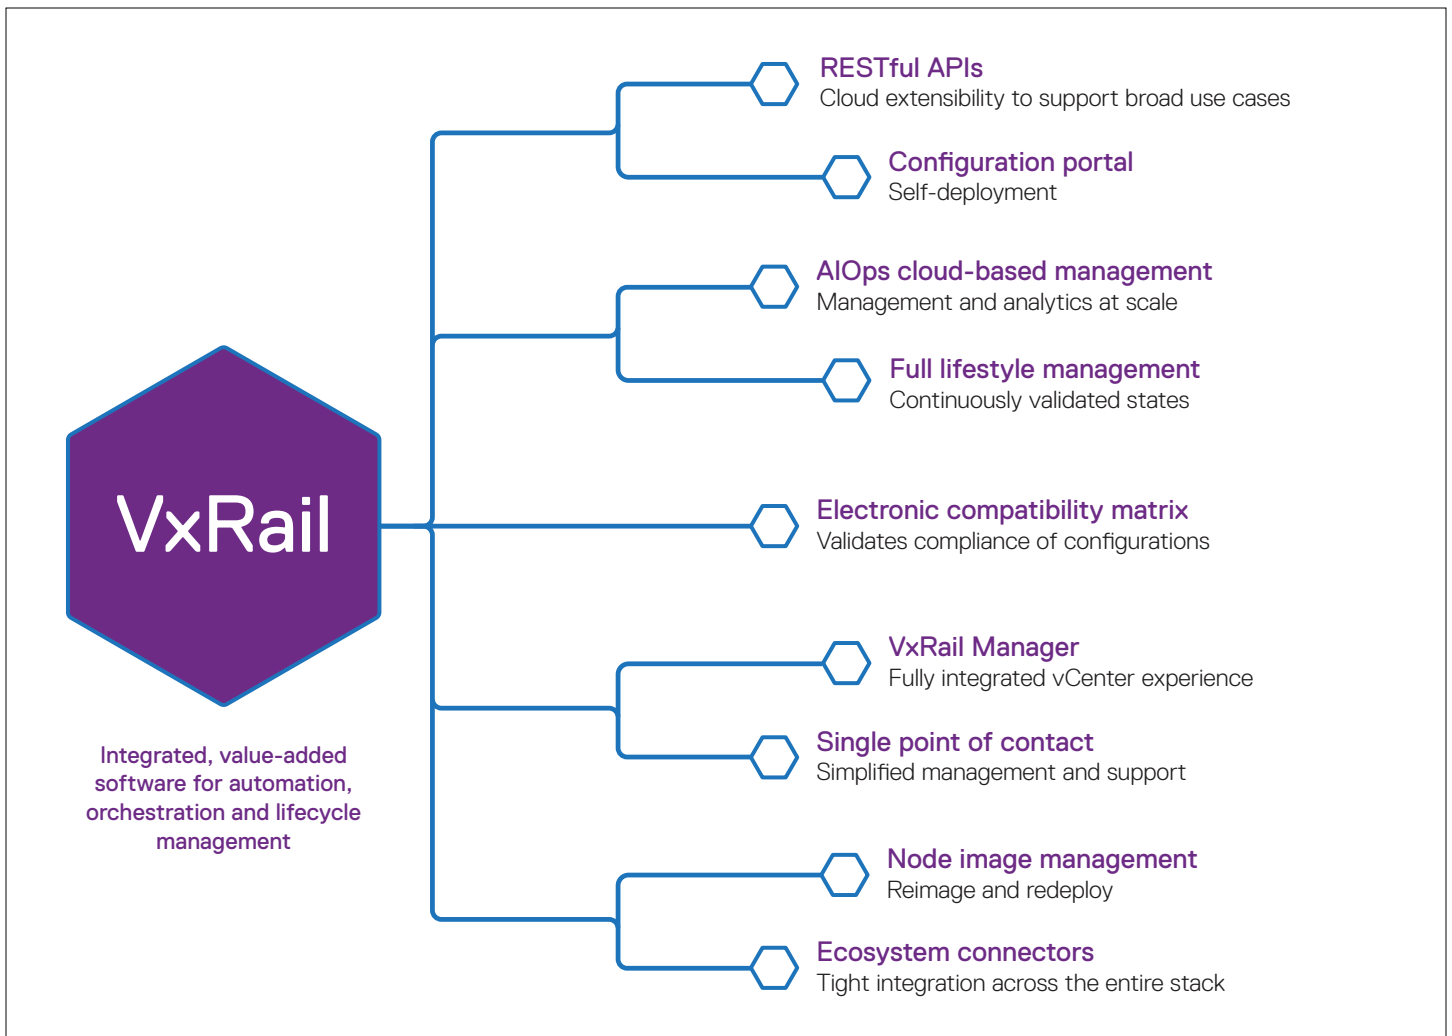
VxRail

Integrated, value-added software for automation, orchestration and lifecycle management

RESTful APIs
Cloud extensibility to support broad use cases

Configuration portal
Self-deployment

AIOps cloud-based management
Management and analytics at scale

Full lifestyle management
Continuously validated states

Electronic compatibility matrix
Validates compliance of configurations

VxRail Manager
Fully integrated vCenter experience

Single point of contact
Simplified management and support

Node image management
Reimage and redeploy

Ecosystem connectors
Tight integration across the entire stack